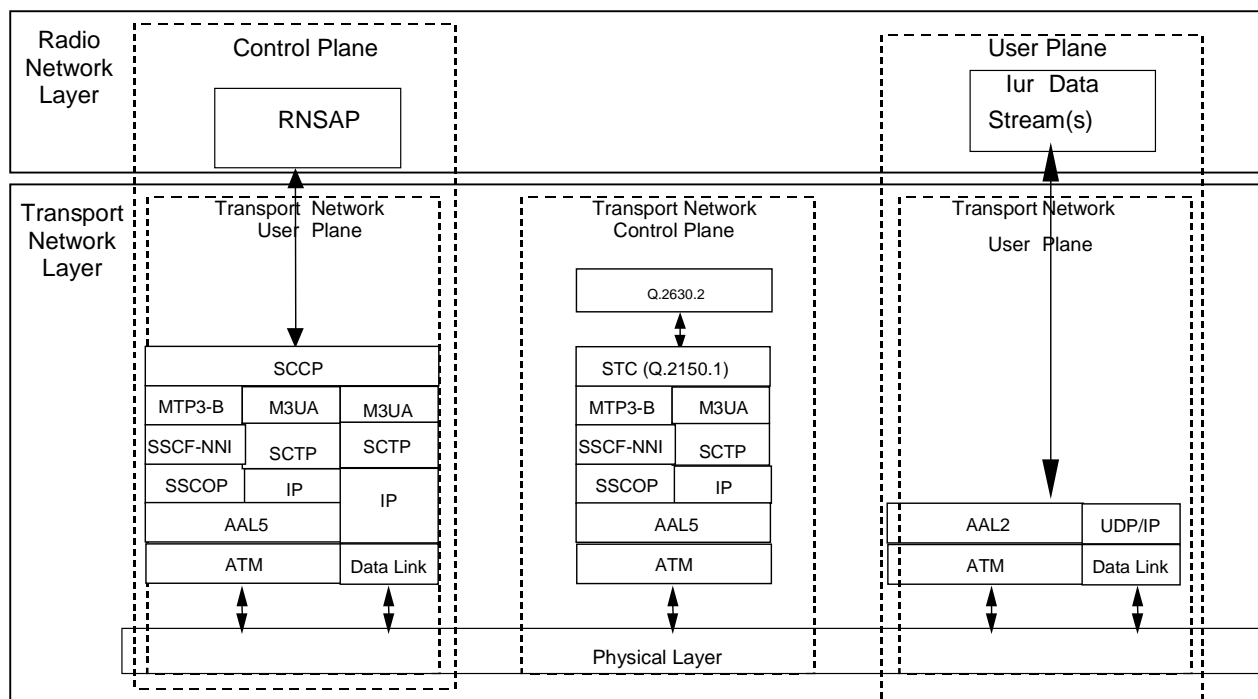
Radio Network Layer

Control Plane

RNSAP

User Plane

Iur Data Stream(s)

Transport Network Layer

Transport Network User Plane

SCCP

MTP3-B

M3UA

M3UA

SSCF-NNI

SCTP

SCTP

SSCOP

IP

IP

AAL5

ATM

Data Link

Transport Network Control Plane

Q.2630.2

STC (Q.2150.1)

MTP3-B

M3UA

SSCF-NNI

SCTP

SSCOP

IP

AAL5

ATM

Transport Network User Plane

AAL2

UDP/IP

ATM

Data Link

Physical Layer